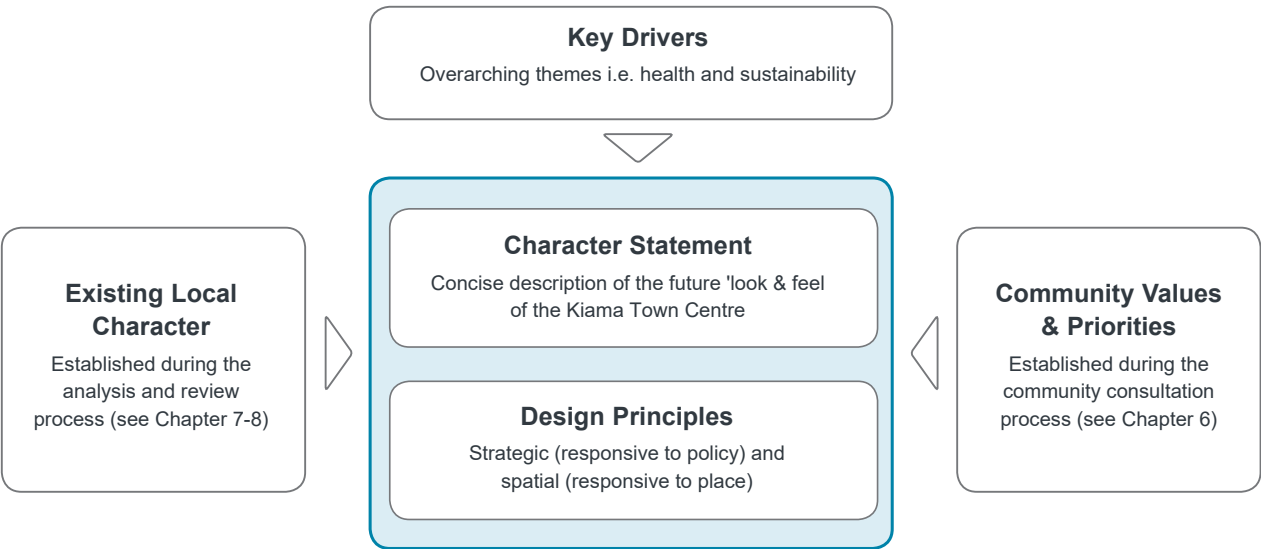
Key Drivers
Overarching themes i.e. health and sustainability

Existing Local Character
Established during the analysis and review process (see Chapter 7-8)

Character Statement
Concise description of the future 'look & feel of the Kiama Town Centre

Design Principles
Strategic (responsive to policy) and spatial (responsive to place)

Community Values & Priorities
Established during the community consultation process (see Chapter 6)